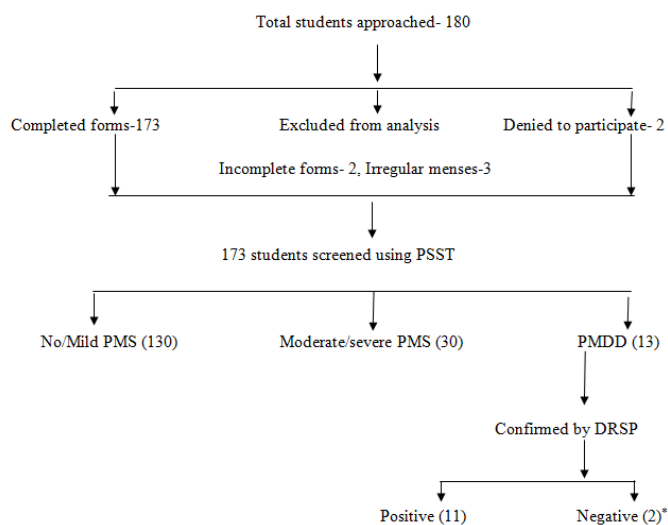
Total students approached- 180

Completed forms-173

Excluded from analysis

Denied to participate- 2

Incomplete forms- 2, Irregular menses-3

173 students screened using PSST

No/Mild PMS (130)

Moderate/severe PMS (30)

PMDD (13)

Confirmed by DRSP

Positive (11)

Negative (2)*